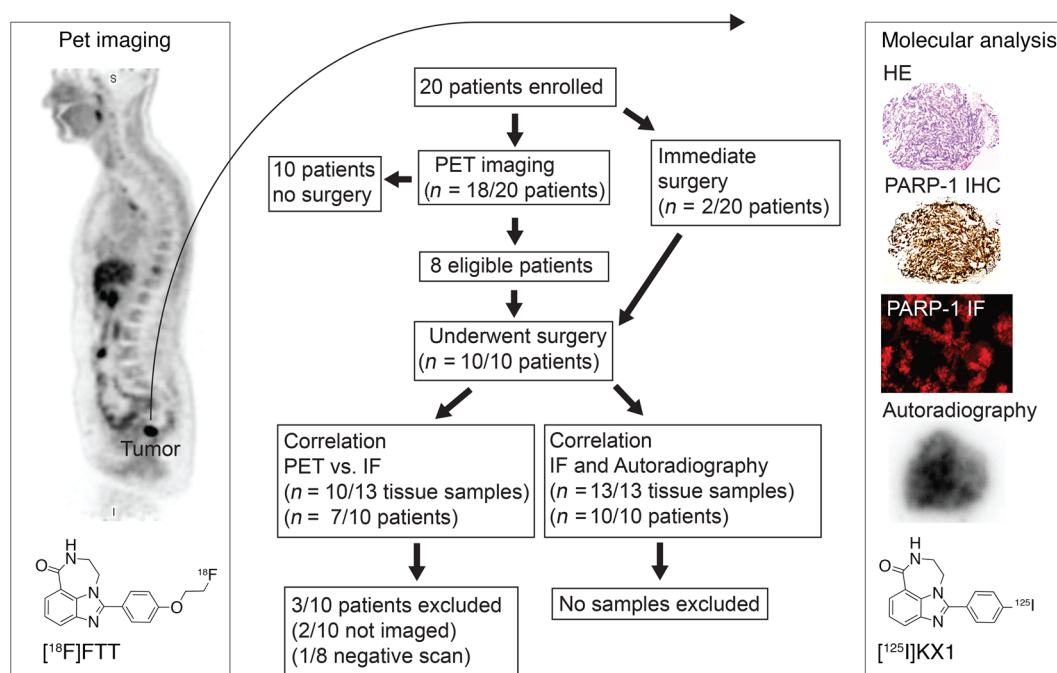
Pet imaging

S

Tumor

I

O H N N N O $^{18}$F

[$^{18}$F]FTT

20 patients enrolled

PET imaging ($n$ = 18/20 patients)

10 patients no surgery

Immediate surgery ($n$ = 2/20 patients)

8 eligible patients

Underwent surgery ($n$ = 10/10 patients)

Correlation PET vs. IF ($n$ = 10/13 tissue samples) ($n$ = 7/10 patients)

Correlation IF and Autoradiography ($n$ =13/13 tissue samples) ($n$ =10/10 patients)

3/10 patients excluded (2/10 not imaged) (1/8 negative scan)

No samples excluded

Molecular analysis

HE

PARP-1 IHC

PARP-1 IF

Autoradiography

O H N N N $^{125}$I

[$^{125}$I]KX1